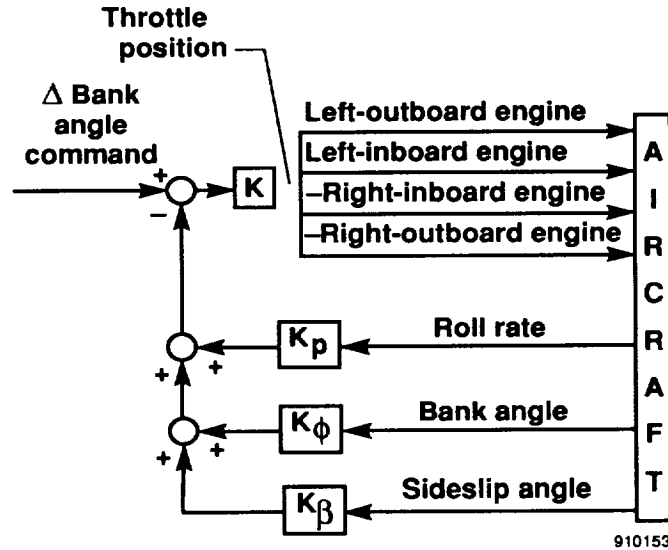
Throttle position

$\Delta$ Bank angle command

+

−

K

Left-outboard engine

Left-inboard engine

–Right-inboard engine

–Right-outboard engine

A
I
R
C
R
A
F
T

$K_p$

Roll rate

+

+

$K_\phi$

Bank angle

+

+

$K_\beta$

Sideslip angle

910153